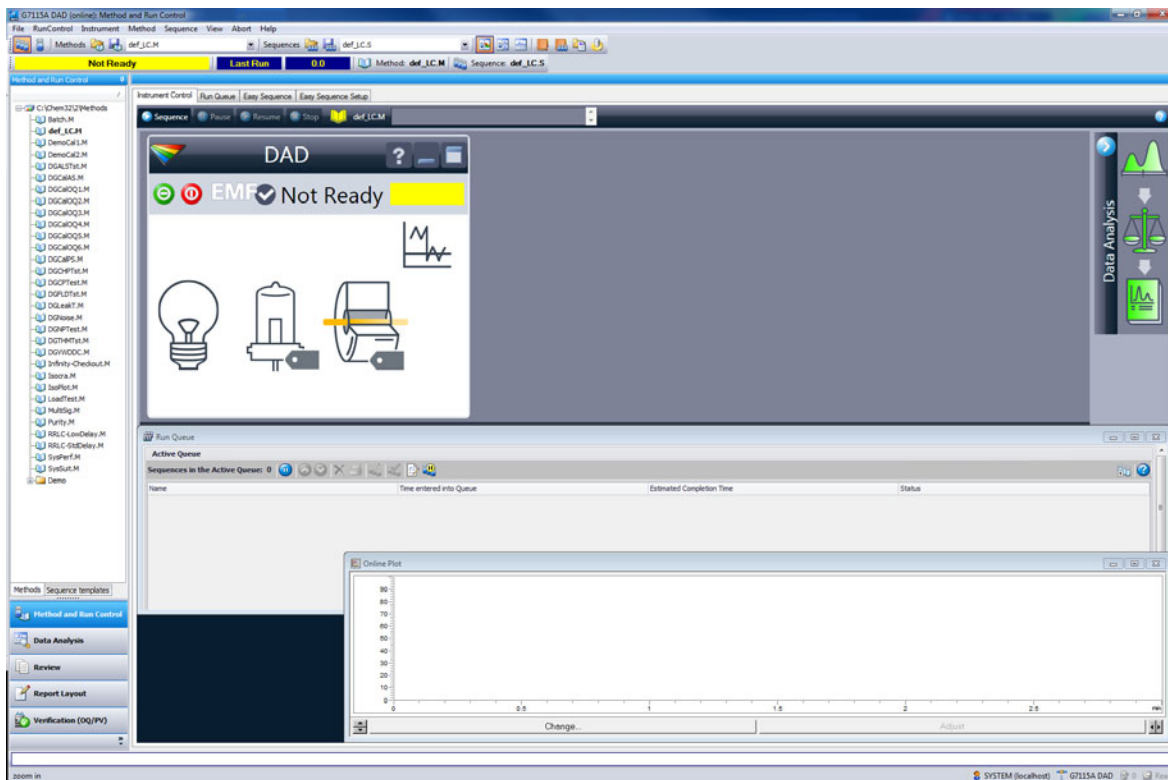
G7115A DAD (online): Method and Run Control

File RunControl Instrument Method Sequence View Abort Help

Methods def_LC.M Sequences def_LC.S

Not Ready Last Run 0.0 Method: def_LC.M Sequence: def_LC.S

Method and Run Control

C:\Chem32\2\Methods
Batch.M
def_LC.M
DemoCal1.M
DemoCal2.M
DGALSTst.M
DGCalAS.M
DGCalOQ1.M
DGCalOQ2.M
DGCalOQ3.M
DGCalOQ4.M
DGCalOQ5.M
DGCalOQ6.M
DGCalPS.M
DGCHPTst.M
DGCPTest.M
DGFLDTst.M
DGLeakT.M
DGNoise.M
DGNPTest.M
DGTHMTst.M
DGVWDDC.M
Infinity-Checkout.M
Isocra.M
IsoPlot.M
LoadTest.M
MultiSig.M
Purity.M
RRLC-LowDelay.M
RRLC-StdDelay.M
SysPerf.M
SysSuit.M
Demo

Methods Sequence templates

Method and Run Control
Data Analysis
Review
Report Layout
Verification (OQ/PV)

Instrument Control Run Queue Easy Sequence Easy Sequence Setup

Sequence Pause Resume Stop def_LC.M

DAD

EMF Not Ready

Data Analysis

Run Queue

Active Queue

Sequences in the Active Queue: 0

| Name | Time entered into Queue | Estimated Completion Time | Status |
|---|---|---|---|

Online Plot

90
80
70
60
50
40
30
20
10
0

0 0.5 1 1.5 2 2.5 min

Change... Adjust

zoom in

SYSTEM (localhost) G7115A DAD